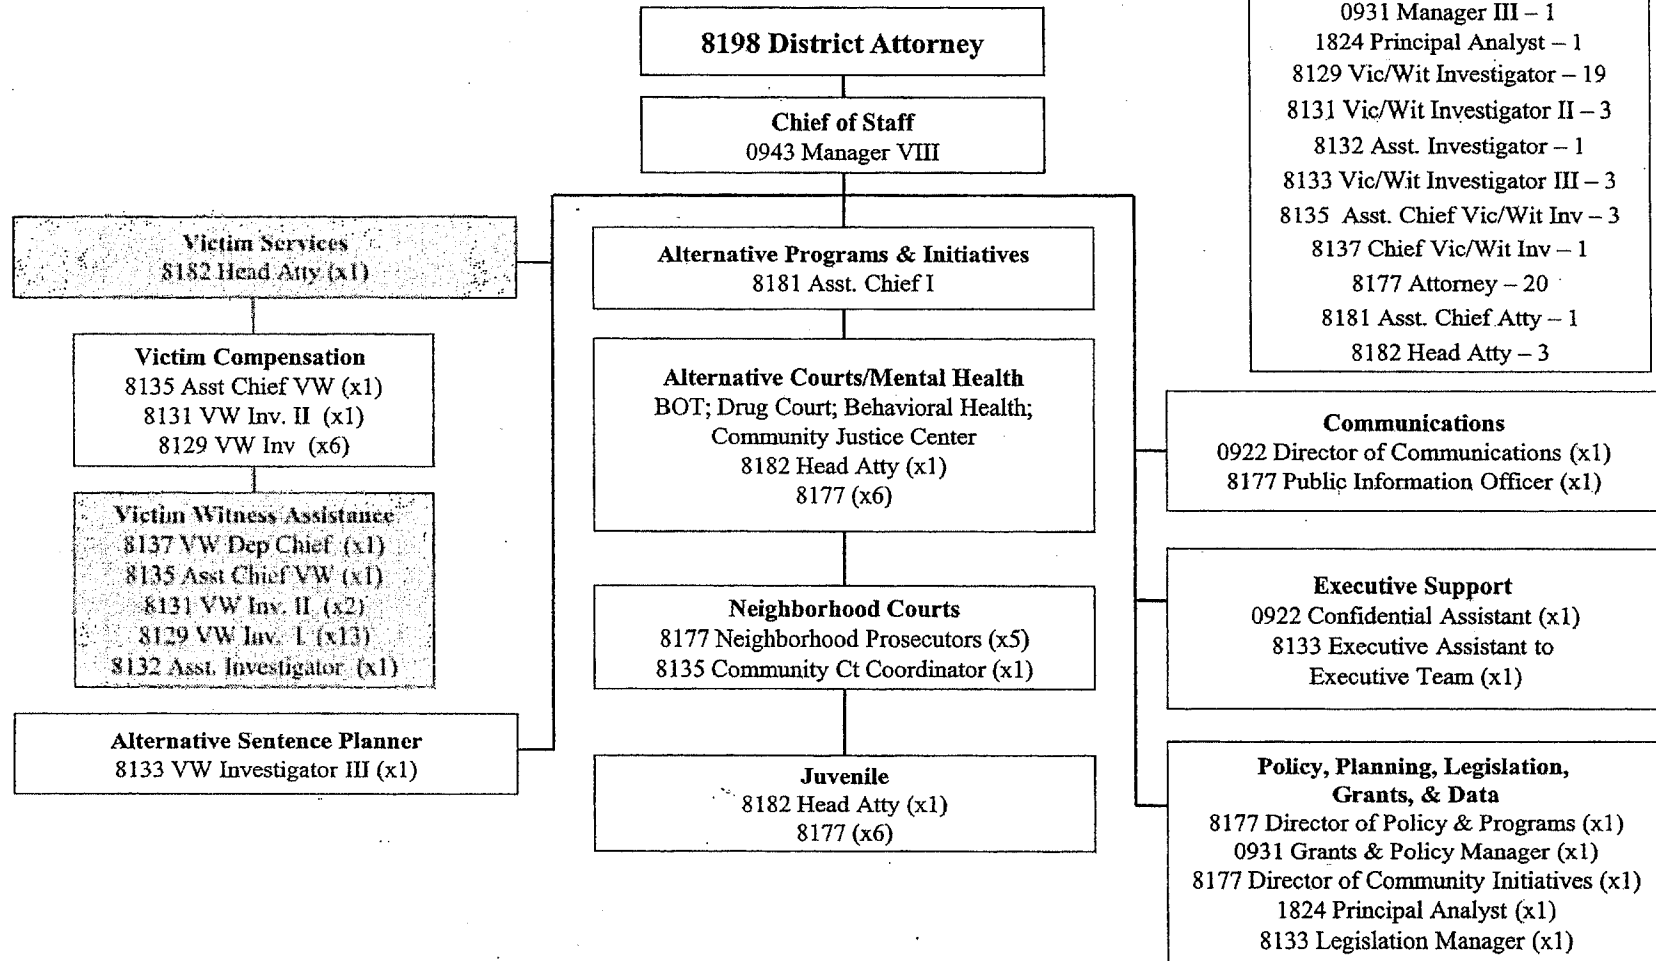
8198 District Attorney

Chief of Staff
0943 Manager VIII

0931 Manager III – 1
1824 Principal Analyst – 1
8129 Vic/Wit Investigator – 19
8131 Vic/Wit Investigator II – 3
8132 Asst. Investigator – 1
8133 Vic/Wit Investigator III – 3
8135 Asst. Chief Vic/Wit Inv – 3
8137 Chief Vic/Wit Inv – 1
8177 Attorney – 20
8181 Asst. Chief Atty – 1
8182 Head Atty – 3

Victim Services
8182 Head Atty (x1)

Victim Compensation
8135 Asst Chief VW (x1)
8131 VW Inv. II (x1)
8129 VW Inv (x6)

Victim Witness Assistance
8137 VW Dep Chief (x1)
8135 Asst Chief VW (x1)
8131 VW Inv. II (x2)
8129 VW Inv. I (x13)
8132 Asst. Investigator (x1)

Alternative Sentence Planner
8133 VW Investigator III (x1)

Alternative Programs & Initiatives
8181 Asst. Chief I

Alternative Courts/Mental Health
BOT; Drug Court; Behavioral Health; Community Justice Center
8182 Head Atty (x1)
8177 (x6)

Neighborhood Courts
8177 Neighborhood Prosecutors (x5)
8135 Community Ct Coordinator (x1)

Juvenile
8182 Head Atty (x1)
8177 (x6)

Communications
0922 Director of Communications (x1)
8177 Public Information Officer (x1)

Executive Support
0922 Confidential Assistant (x1)
8133 Executive Assistant to Executive Team (x1)

Policy, Planning, Legislation, Grants, & Data
8177 Director of Policy & Programs (x1)
0931 Grants & Policy Manager (x1)
8177 Director of Community Initiatives (x1)
1824 Principal Analyst (x1)
8133 Legislation Manager (x1)